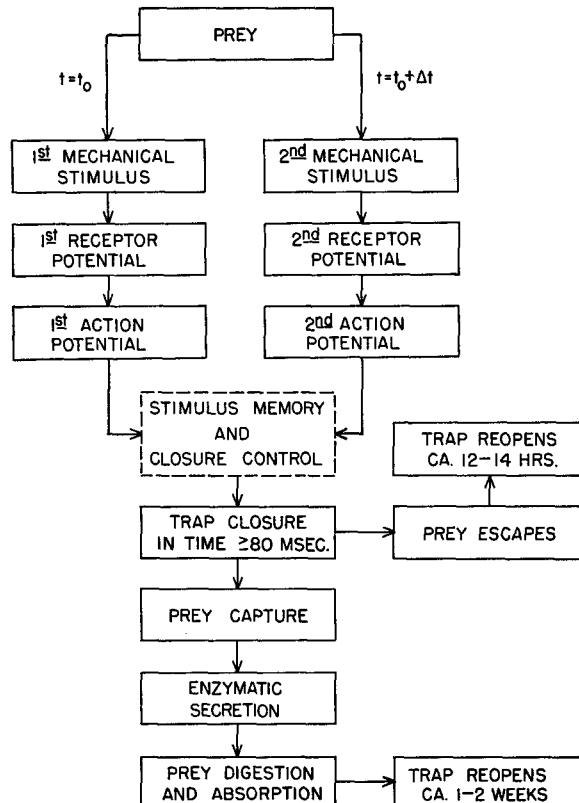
PREY

$t=t_0$

$t=t_0+\Delta t$

1st MECHANICAL STIMULUS

2nd MECHANICAL STIMULUS

1st RECEPTOR POTENTIAL

2nd RECEPTOR POTENTIAL

1st ACTION POTENTIAL

2nd ACTION POTENTIAL

STIMULUS MEMORY AND CLOSURE CONTROL

TRAP REOPENS CA. 12–14 HRS.

TRAP CLOSURE IN TIME $\geq$80 MSEC.

PREY ESCAPES

PREY CAPTURE

ENZYMATIC SECRETION

PREY DIGESTION AND ABSORPTION

TRAP REOPENS CA. 1–2 WEEKS